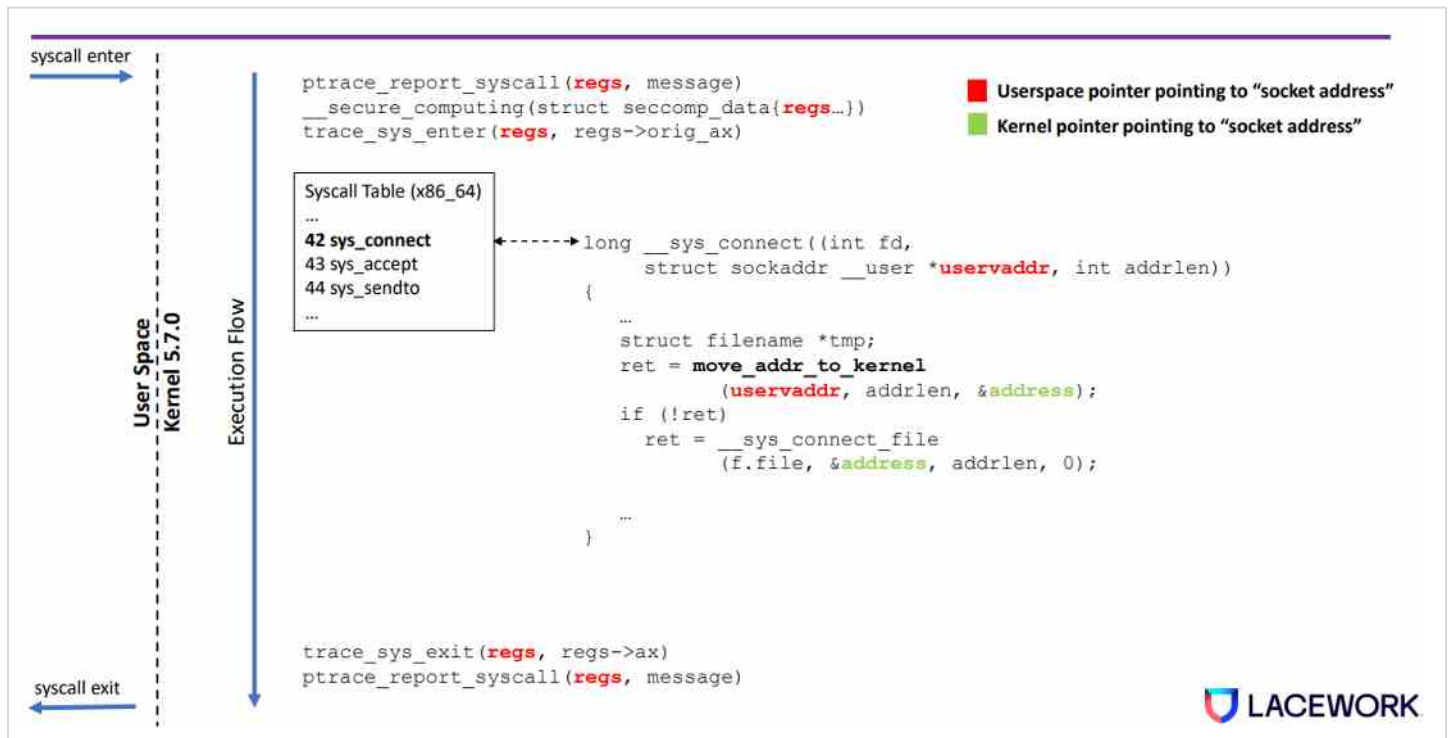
syscall enter

User Space
Kernel 5.7.0

Execution Flow

ptrace_report_syscall(regs, message)
__secure_computing(struct seccomp_data{regs…})
trace_sys_enter(regs, regs->orig_ax)

Userspace pointer pointing to "socket address"
Kernel pointer pointing to "socket address"

Syscall Table (x86_64)
…
42 sys_connect
43 sys_accept
44 sys_sendto
…

long __sys_connect((int fd,
struct sockaddr __user *uservaddr, int addrlen))
{
…
struct filename *tmp;
ret = move_addr_to_kernel
(uservaddr, addrlen, &address);
if (!ret)
ret = __sys_connect_file
(f.file, &address, addrlen, 0);

…
}

trace_sys_exit(regs, regs->ax)
ptrace_report_syscall(regs, message)

syscall exit

LACEWORK